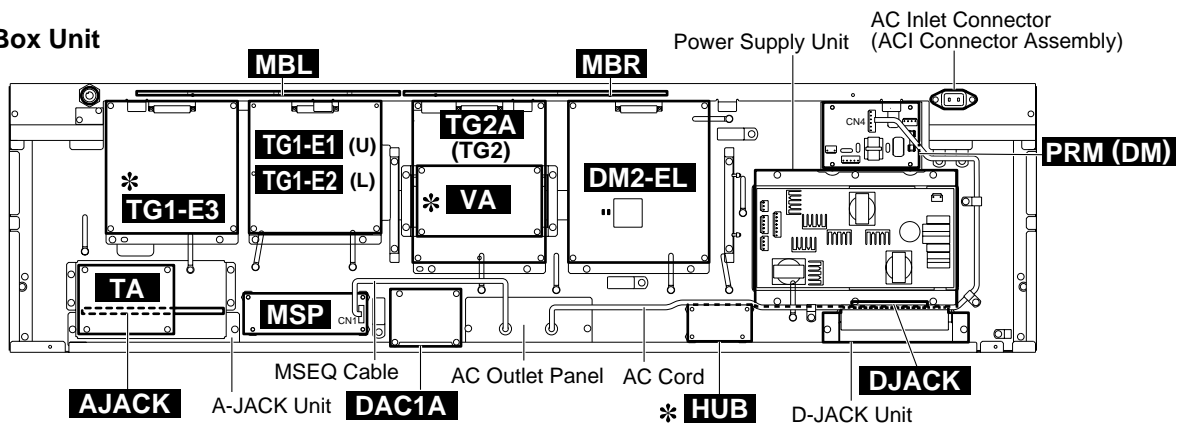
Box Unit

MBL

MBR

Power Supply Unit

AC Inlet Connector (ACI Connector Assembly)

CN4

PRM (DM)

TG1-E1 (U)

TG1-E2 (L)

TG2A (TG2)

✻ VA

DM2-EL

✻ TG1-E3

TA

MSP

CN1

MSEQ Cable

AC Outlet Panel

AC Cord

DJACK

AJACK

A-JACK Unit

DAC1A

✻ HUB

D-JACK Unit